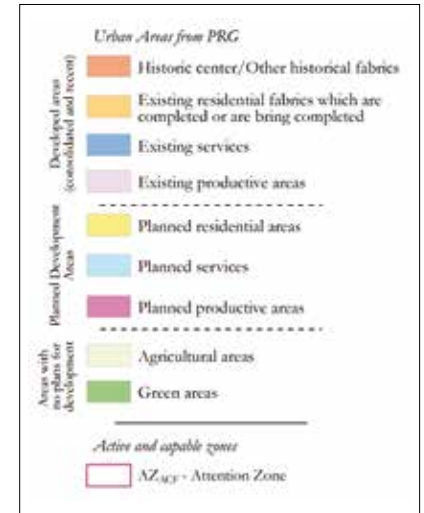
Urban Areas from PRG

Developed areas (consolidated and recent)

Historic center/Other historical fabrics

Existing residential fabrics which are completed or are bring completed

Existing services

Existing productive areas

Planned Development Areas

Planned residential areas

Planned services

Planned productive areas

Areas with no plans for development

Agricultural areas

Green areas

Active and capable zones

$AZ_{ACF}$ - Attention Zone